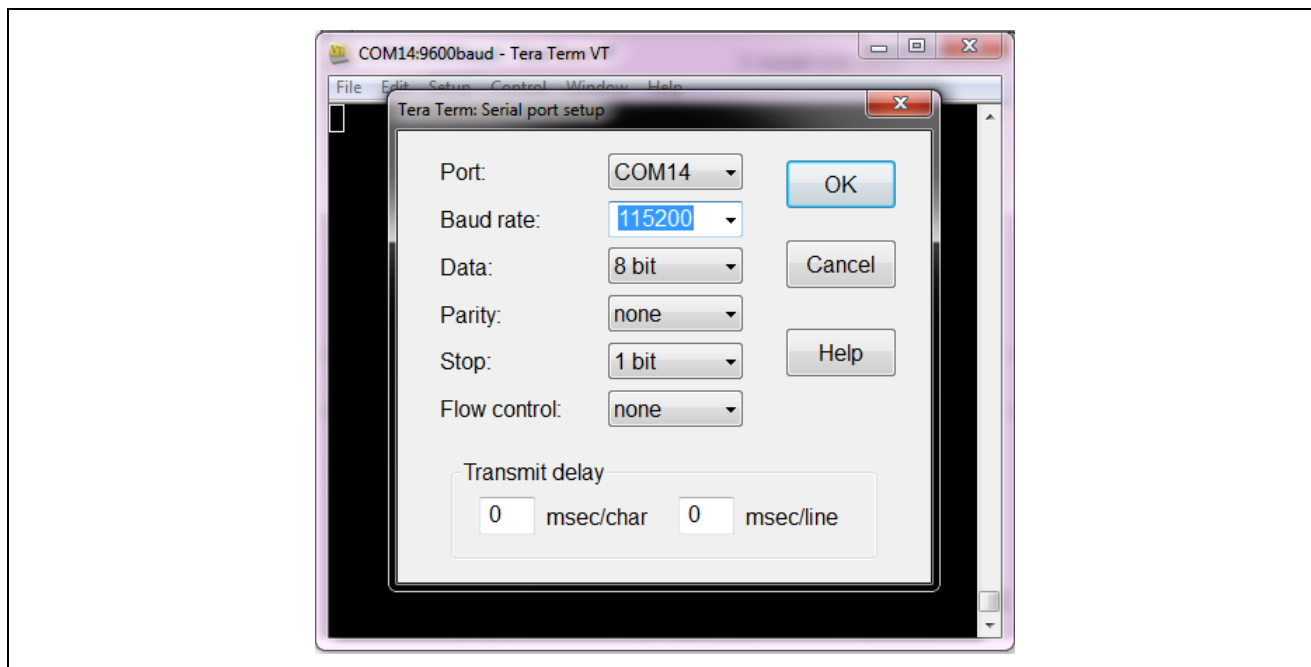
COM14:9600baud - Tera Term VT

File Edit Setup Control Window Help

Tera Term: Serial port setup

Port: COM14

Baud rate: 115200

Data: 8 bit

Parity: none

Stop: 1 bit

Flow control: none

OK

Cancel

Help

Transmit delay

0 msec/char 0 msec/line